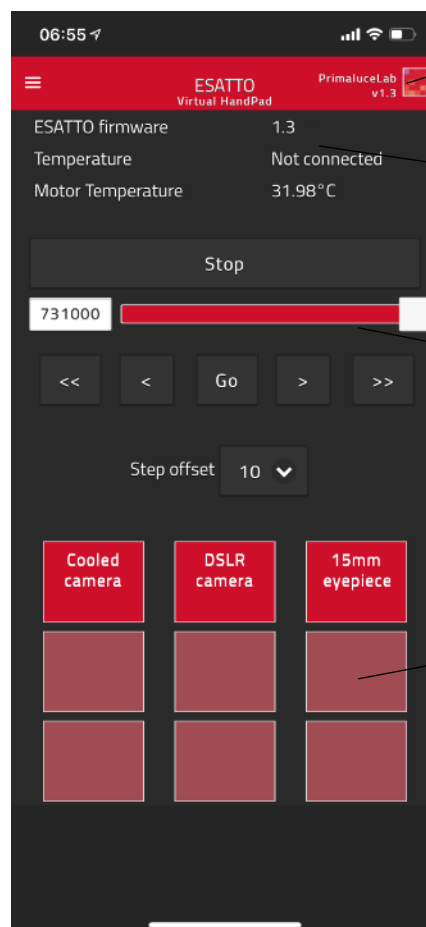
06:55

ESATTO
Virtual HandPad

PrimaluceLab
v1.3

ESATTO firmware 1.3
Temperature Not connected
Motor Temperature 31.98°C

Stop

731000

<<
<
Go
>
>>

Step offset 10

Cooled camera
DSLR camera
15mm eyepiece